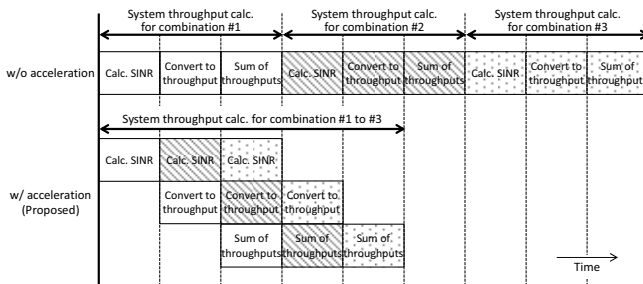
System throughput calc. for combination #1

System throughput calc. for combination #2

System throughput calc. for combination #3

w/o acceleration

Calc. SINR

Convert to throughput

Sum of throughputs

Calc. SINR

Convert to throughput

Sum of throughputs

Calc. SINR

Convert to throughput

Sum of throughputs

System throughput calc. for combination #1 to #3

Calc. SINR

Calc. SINR

Calc. SINR

w/ acceleration (Proposed)

Convert to throughput

Convert to throughput

Convert to throughput

Sum of throughputs

Sum of throughputs

Sum of throughputs

Time